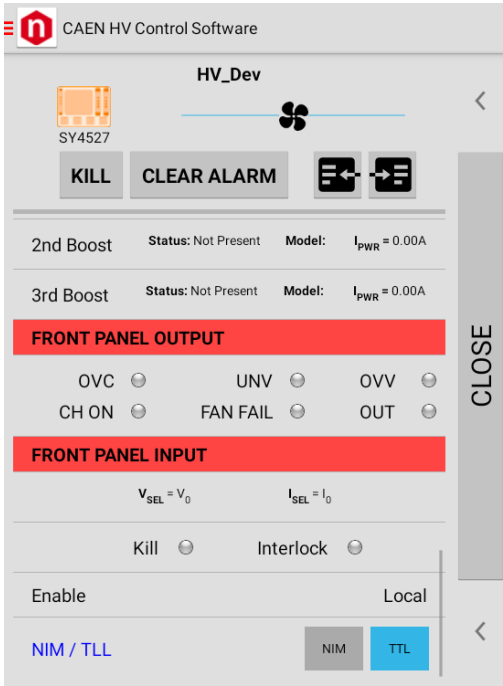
CAEN HV Control Software

HV_Dev

SY4527

KILL

CLEAR ALARM

2nd Boost **Status:** Not Present **Model:** $I_{PWR}$ = 0.00A

3rd Boost **Status:** Not Present **Model:** $I_{PWR}$ = 0.00A

FRONT PANEL OUTPUT

OVC UNV OVV

CH ON FAN FAIL OUT

FRONT PANEL INPUT

$V_{SEL} = V_0$ $I_{SEL} = I_0$

Kill Interlock

Enable Local

NIM / TLL NIM TTL

CLOSE